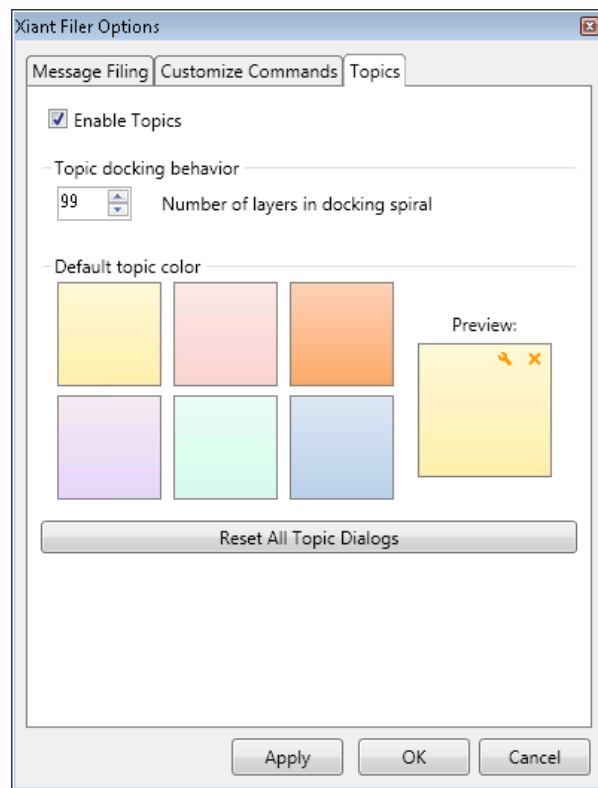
Xiant Filer Options

Message Filing
Customize Commands
Topics

Enable Topics

Topic docking behavior

99
Number of layers in docking spiral

Default topic color

Preview:

Reset All Topic Dialogs

Apply
OK
Cancel